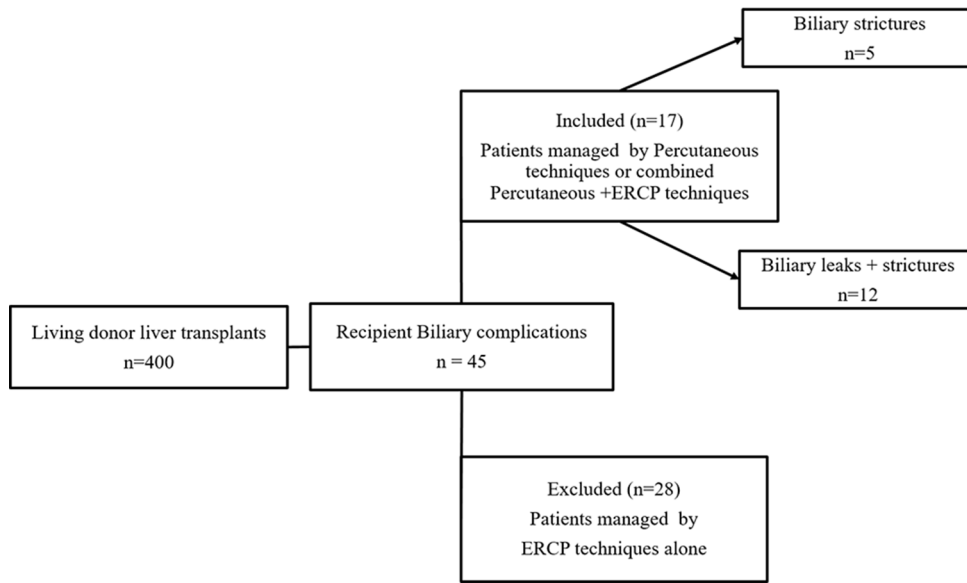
Biliary strictures
n=5

Included (n=17)
Patients managed by Percutaneous techniques or combined Percutaneous +ERCP techniques

Biliary leaks + strictures
n=12

Living donor liver transplants
n=400

Recipient Biliary complications
n = 45

Excluded (n=28)
Patients managed by ERCP techniques alone